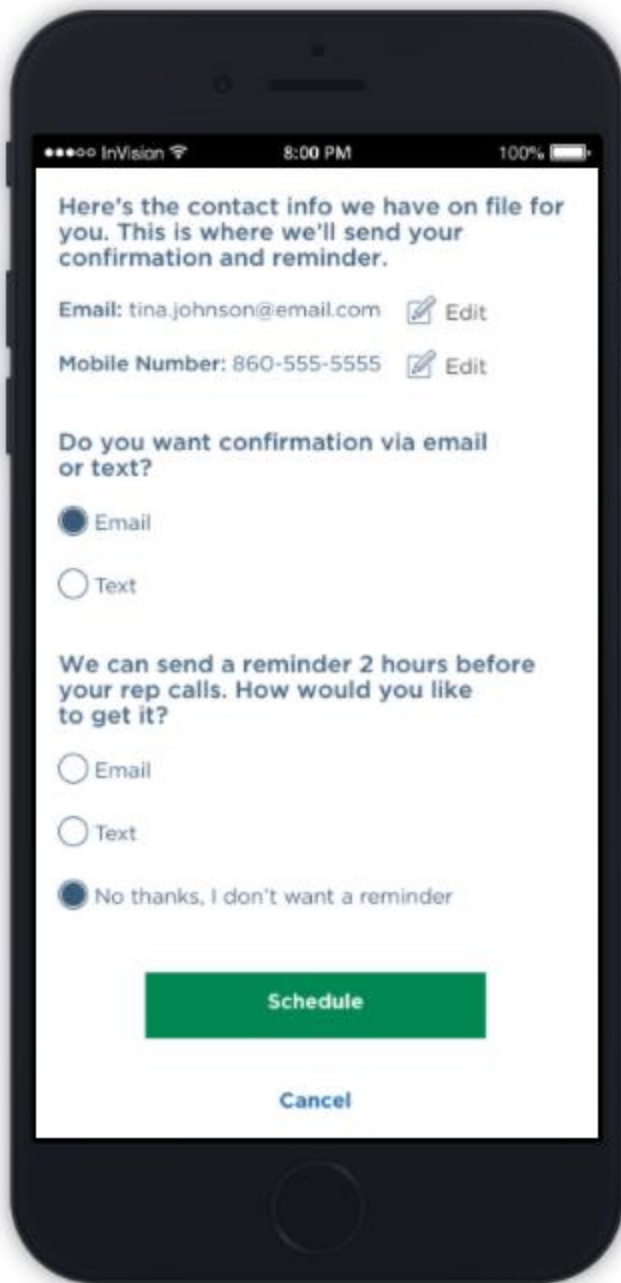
●●●○○ InVision 8:00 PM 100%

Here's the contact info we have on file for you. This is where we'll send your confirmation and reminder.

Email: tina.johnson@email.com Edit

Mobile Number: 860-555-5555 Edit

Do you want confirmation via email or text?

Email

Text

We can send a reminder 2 hours before your rep calls. How would you like to get it?

Email

Text

No thanks, I don't want a reminder

Schedule

Cancel